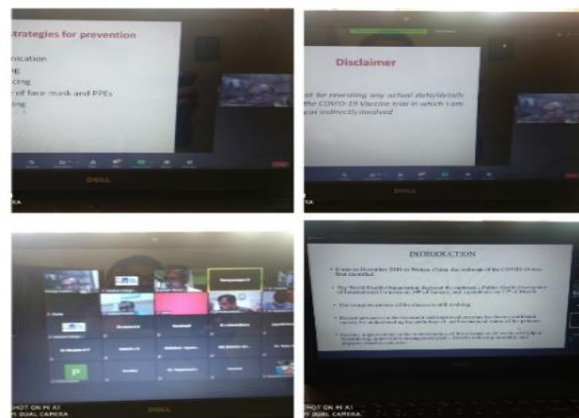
Strategies for prevention

nication
E
cing
of face mask and PPEs
ng

DELL

Disclaimer

ot be revealing any actual data/details
the COVID-19 Vaccine trial in which I am
or indirectly involved

DELL

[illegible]

DELL

HOT ON MI A1
I DUAL CAMERA

INTRODUCTION

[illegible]

HOT ON MI A1
I DUAL CAMERA